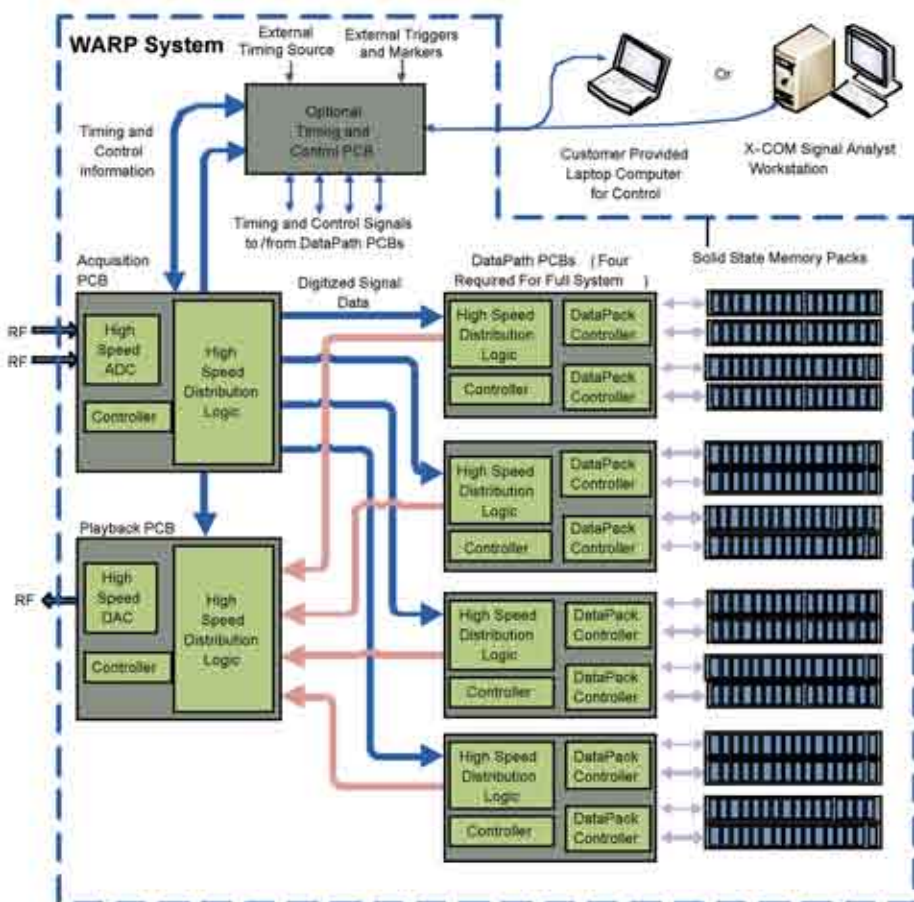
WARP System

External Timing Source

External Triggers and Markers

Or

Timing and Control Information

Optional Timing and Control PCB

Customer Provided Laptop Computer for Control

X-COM Signal Analyst Workstation

Timing and Control Signals to /from DataPath PCBs

Acquisition PCB

Digitized Signal Data

DataPath PCBs ( Four Required For Full System )

Solid State Memory Packs

RF

RF

High Speed ADC

High Speed Distribution Logic

Controller

High Speed Distribution Logic

DataPack Controller

Controller

DataPack Controller

High Speed Distribution Logic

DataPack Controller

Controller

DataPack Controller

Playback PCB

RF

High Speed DAC

High Speed Distribution Logic

Controller

High Speed Distribution Logic

DataPack Controller

Controller

DataPack Controller

High Speed Distribution Logic

DataPack Controller

Controller

DataPack Controller